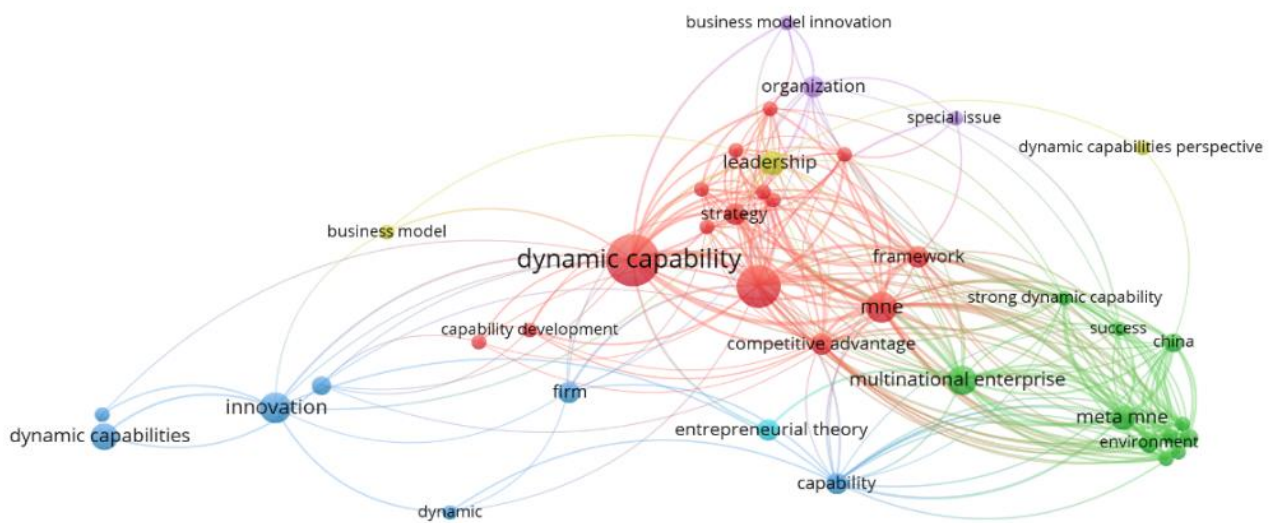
business model innovation

organization

special issue

dynamic capabilities perspective

leadership

strategy

business model

dynamic capability

framework

mne

strong dynamic capability

success

china

capability development

competitive advantage

multinational enterprise

innovation

firm

dynamic capabilities

meta mne

environment

entrepreneurial theory

capability

dynamic